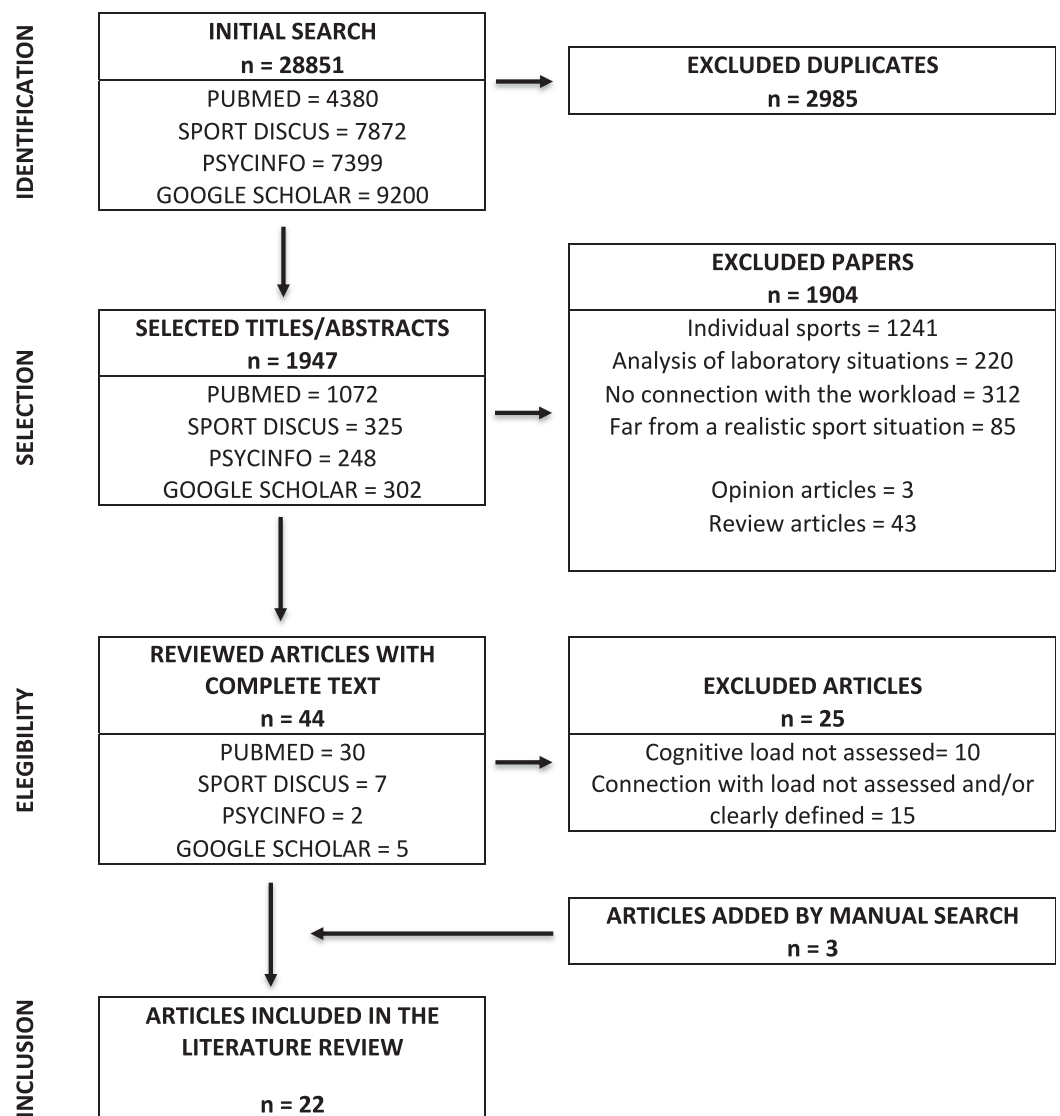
IDENTIFICATION

INITIAL SEARCH
n = 28851

PUBMED = 4380
SPORT DISCUS = 7872
PSYCINFO = 7399
GOOGLE SCHOLAR = 9200

EXCLUDED DUPLICATES
n = 2985

SELECTION

SELECTED TITLES/ABSTRACTS
n = 1947

PUBMED = 1072
SPORT DISCUS = 325
PSYCINFO = 248
GOOGLE SCHOLAR = 302

EXCLUDED PAPERS
n = 1904

Individual sports = 1241
Analysis of laboratory situations = 220
No connection with the workload = 312
Far from a realistic sport situation = 85

Opinion articles = 3
Review articles = 43

ELEGIBILITY

REVIEWED ARTICLES WITH COMPLETE TEXT
n = 44

PUBMED = 30
SPORT DISCUS = 7
PSYCINFO = 2
GOOGLE SCHOLAR = 5

EXCLUDED ARTICLES
n = 25

Cognitive load not assessed= 10
Connection with load not assessed and/or clearly defined = 15

ARTICLES ADDED BY MANUAL SEARCH
n = 3

INCLUSION

ARTICLES INCLUDED IN THE LITERATURE REVIEW

n = 22